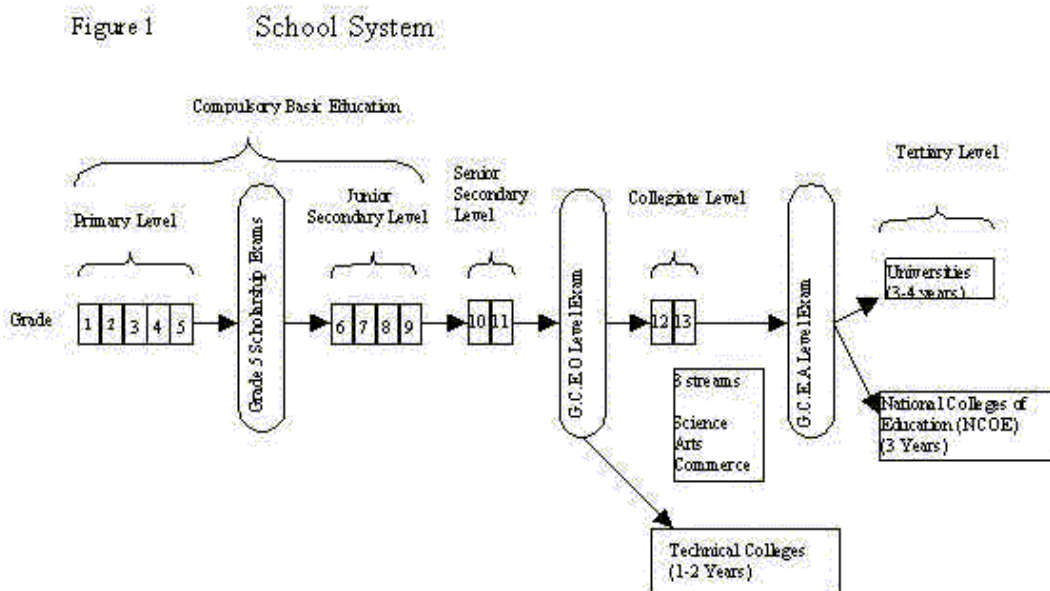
Figure 1 School System

Compulsory Basic Education

Tertiary Level

Primary Level

Junior Secondary Level

Senior Secondary Level

Collegiate Level

Grade

1 2 3 4 5

Grade 5 Scholarship Exams

6 7 8 9

10 11

G.C.E O Level Exam

12 13

G.C.E A Level Exam

Universities (3-4 years)

3 streams

Science
Arts
Commerce

National Colleges of Education (NCOE) (3 Years)

Technical Colleges (1-2 Years)